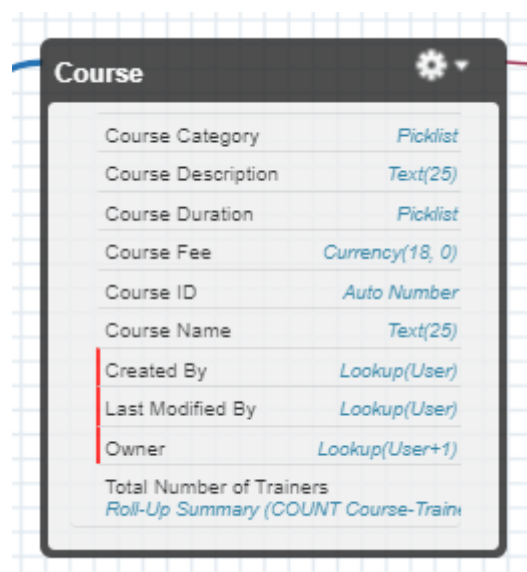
Course

| Course Category | Picklist |
|---|---|
| Course Description | Text(25) |
| Course Duration | Picklist |
| Course Fee | Currency(18, 0) |
| Course ID | Auto Number |
| Course Name | Text(25) |
| Created By | Lookup(User) |
| Last Modified By | Lookup(User) |
| Owner | Lookup(User+1) |

Total Number of Trainers
Roll-Up Summary (COUNT Course-Traine